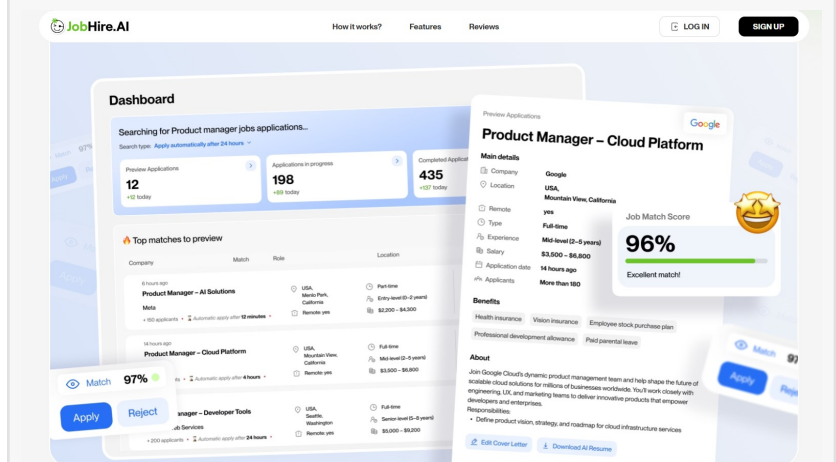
JobHire.AI

How it works?
Features
Reviews

LOG IN
SIGN UP

Dashboard

Searching for Product manager jobs applications...
Search type: Apply automatically after 24 hours

Preview Applications
12
+12 today

Applications in progress
198
+89 today

Completed Applic
435
+137 today

Top matches to preview

Company
Match
Role
Location

6 hours ago
Product Manager – AI Solutions
Meta
+ 150 applicants • Automatic apply after 12 minutes
USA, Menlo Park, California
Remote: yes
Part-time
Entry-level (0–2 years)
$2,200 – $4,300

14 hours ago
Product Manager – Cloud Platform
Automatic apply after 4 hours
USA, Mountain View, California
Remote: yes
Full-time
Mid-level (2–5 years)
$3,500 – $6,800

anager – Developer Tools
eb Services
+ 200 applicants • Automatic apply after 24 hours
USA, Seattle, Washington
Remote: yes
Full-time
Senior-level (5+ years)
$5,000 – $9,200

Match
97%
Apply
Reject

Preview Applications
Google
Product Manager – Cloud Platform
Main details
Company
Google
Location
USA, Mountain View, California
Remote
yes
Type
Full-time
Experience
Mid-level (2–5 years)
Salary
$3,500 – $6,800
Application date
14 hours ago
Applicants
More than 180

Benefits
Health insurance
Vision insurance
Employee stock purchase plan
Professional development allowance
Paid parental leave

About
Join Google Cloud's dynamic product management team and help shape the future of scalable cloud solutions for millions of businesses worldwide. You'll work closely with engineering, UX, and marketing teams to deliver innovative products that empower developers and enterprises.
Responsibilities:
• Define product vision, strategy, and roadmap for cloud infrastructure services

Edit Cover Letter
Download AI Resume

Job Match Score
96%
Excellent match!

Match
97
Apply
Rejec

97%